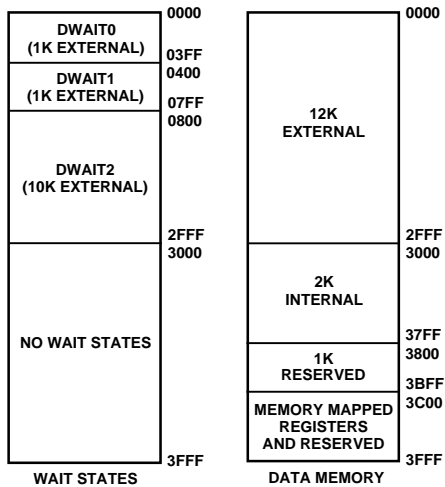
DWAIT0 (1K EXTERNAL)
0000
03FF
DWAIT1 (1K EXTERNAL)
0400
07FF
DWAIT2 (10K EXTERNAL)
0800
2FFF
NO WAIT STATES
3000
3FFF
WAIT STATES

12K EXTERNAL
0000
2FFF
2K INTERNAL
3000
37FF
1K RESERVED
3800
3BFF
MEMORY MAPPED REGISTERS AND RESERVED
3C00
3FFF
DATA MEMORY